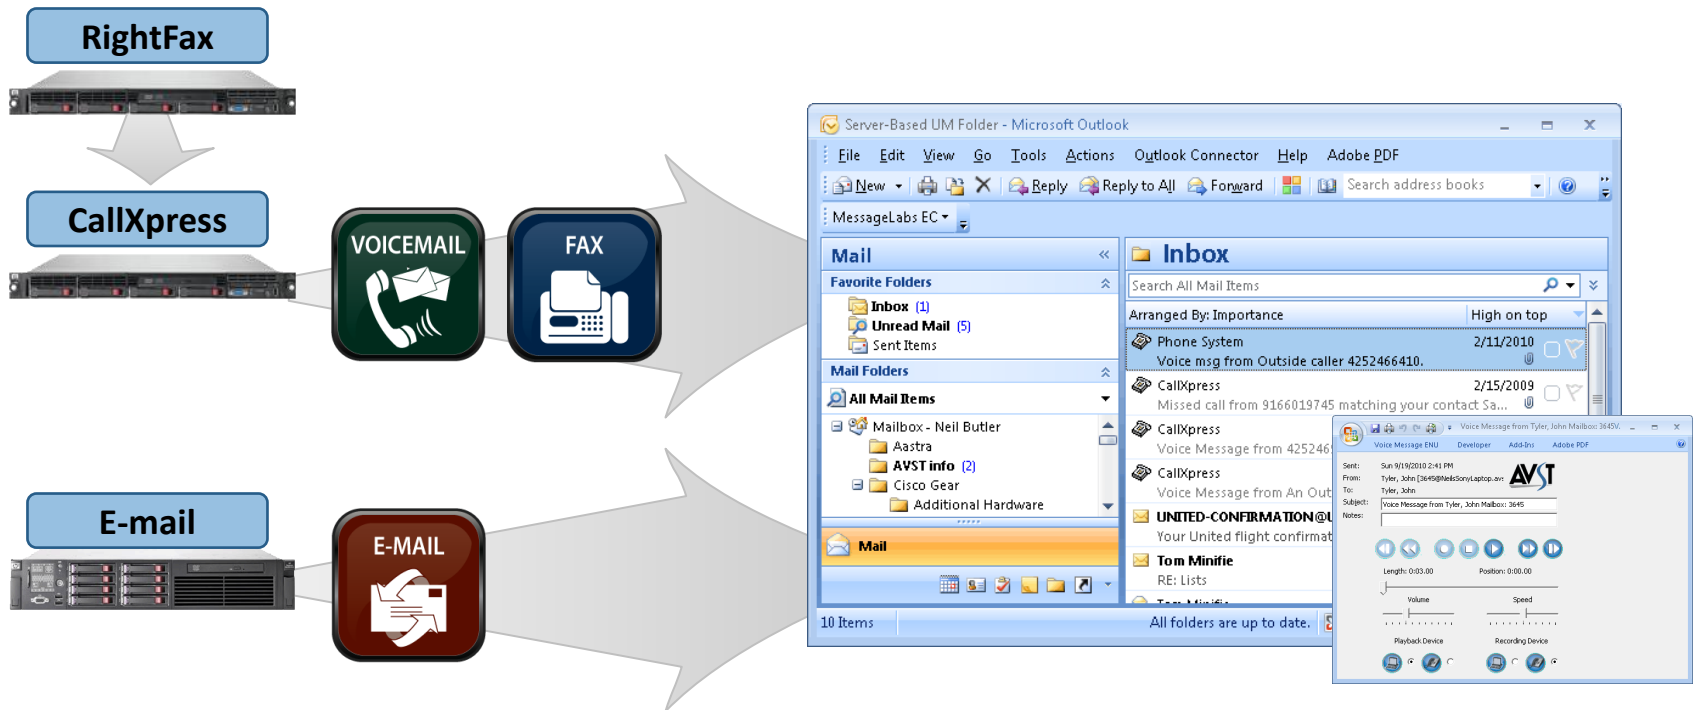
RightFax

CallXpress

E-mail

VOICEMAIL

FAX

E-MAIL

Server-Based UM Folder - Microsoft Outlook

File Edit View Go Tools Actions Outlook Connector Help Adobe PDF

New Reply Reply to All Forward Search address books

MessageLabs EC

Mail

Favorite Folders

Inbox (1)
Unread Mail (5)
Sent Items

Mail Folders

All Mail Items

Mailbox - Neil Butler
Aastra
AVST info (2)
Cisco Gear
Additional Hardware

Mail

Inbox

Search All Mail Items

Arranged By: Importance High on top

Phone System 2/11/2010
Voice msg from Outside caller 4252466410.

CallXpress 2/15/2009
Missed call from 9166019745 matching your contact Sa...

CallXpress
Voice Message from 425246

CallXpress
Voice Message from An Out

UNITED-CONFIRMATION@U
Your United flight confirmat

Tom Minifie
RE: Lists

10 Items All folders are up to date.

Voice Message from Tyler, John Mailbox: 3645V...

Voice Message ENU Developer Add-Ins Adobe PDF

Sent: Sun 9/19/2010 2:41 PM
From: Tyler, John [3645@NeilsSonyLaptop.avs
To: Tyler, John
Subject: Voice Message from Tyler, John Mailbox: 3645
Notes:

AVST

Length: 0:03.00 Position: 0:00.00

Volume Speed

Playback Device Recording Device